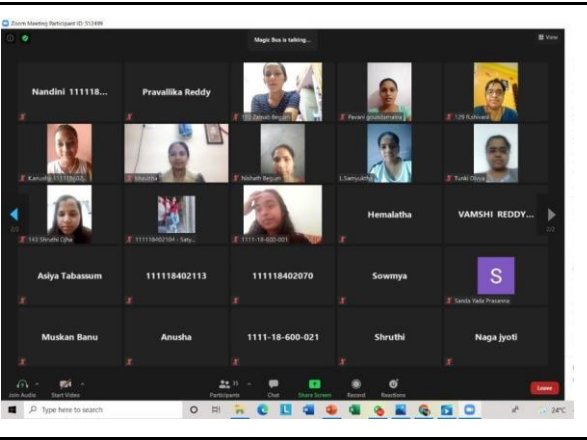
Zoom Meeting Participant ID: 512496

Magic Bus is talking...

View

Nandini 111118...

Pravallika Reddy

132 Zeenath Begum

Pavani gouridamatla

129 R.shivani

Kanusha 111118402...

Shirisha

Nishath Begum

L.Samyuktha

Tunki Divya

143 Shruthi Ojha

111118402104 - Saty...

1111-18-600-001

Hemalatha

VAMSHI REDDY...

Asiya Tabassum

111118402113

111118402070

Sowmya

S

Sanda Yada Prasanna

Muskan Banu

Anusha

1111-18-600-021

Shruthi

Naga jyoti

2/2

2/2

Join Audio

Start Video

Participants

Chat

Share Screen

Record

Reactions

Leave

Type here to search

24°C